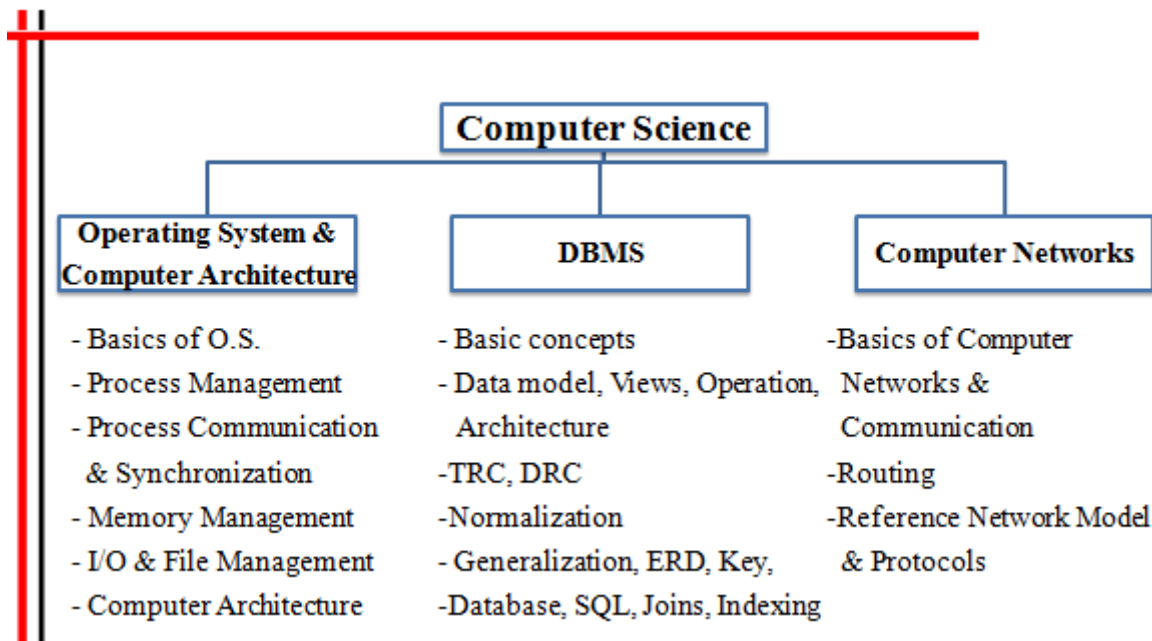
Computer Science

Operating System & Computer Architecture

- Basics of O.S.
- Process Management
- Process Communication & Synchronization
- Memory Management
- I/O & File Management
- Computer Architecture

DBMS

- Basic concepts
- Data model, Views, Operation, Architecture
-TRC, DRC
-Normalization
- Generalization, ERD, Key,
-Database, SQL, Joins, Indexing

Computer Networks

-Basics of Computer Networks & Communication
-Routing
-Reference Network Model & Protocols